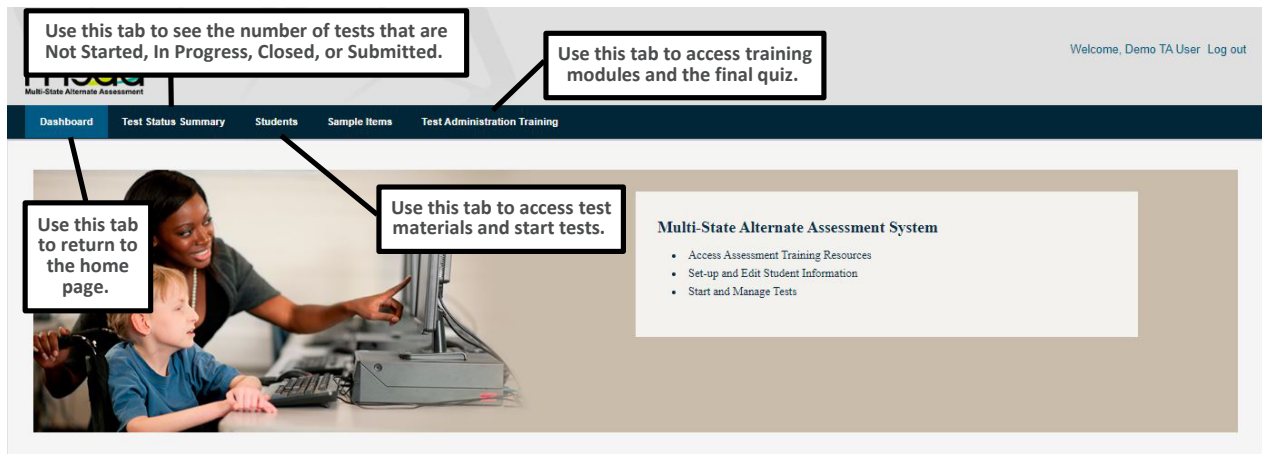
Use this tab to see the number of tests that are Not Started, In Progress, Closed, or Submitted.

Use this tab to access training modules and the final quiz.

Welcome, Demo TA User Log out

msaa
Multi-State Alternate Assessment

Dashboard
Test Status Summary
Students
Sample Items
Test Administration Training

Use this tab to return to the home page.

Use this tab to access test materials and start tests.

Multi-State Alternate Assessment System

- Access Assessment Training Resources
- Set-up and Edit Student Information
- Start and Manage Tests